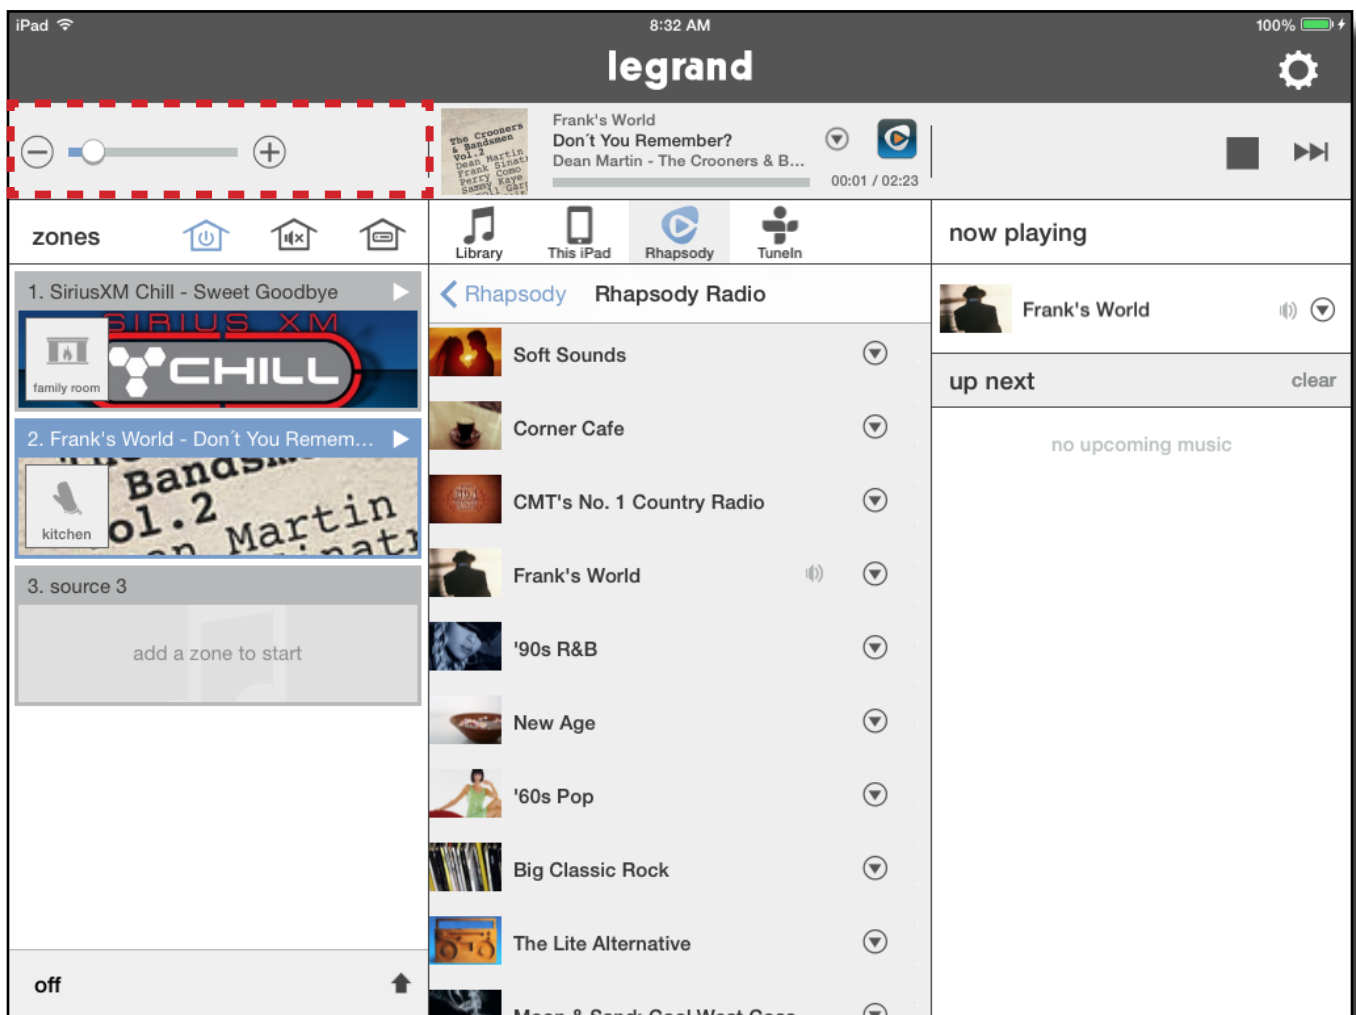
iPad 8:32 AM 100%

legrand

Frank's World
Don't You Remember?
Dean Martin - The Crooners & B...
00:01 / 02:23

zones

Library This iPad Rhapsody TuneIn

now playing

1. SiriusXM Chill - Sweet Goodbye

SIRIUS XM CHILL

family room

2. Frank's World - Don't You Remem...

kitchen

3. source 3

add a zone to start

off

Rhapsody Rhapsody Radio

Soft Sounds

Corner Cafe

CMT's No. 1 Country Radio

Frank's World

'90s R&B

New Age

'60s Pop

Big Classic Rock

The Lite Alternative

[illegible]

Frank's World

up next clear

no upcoming music